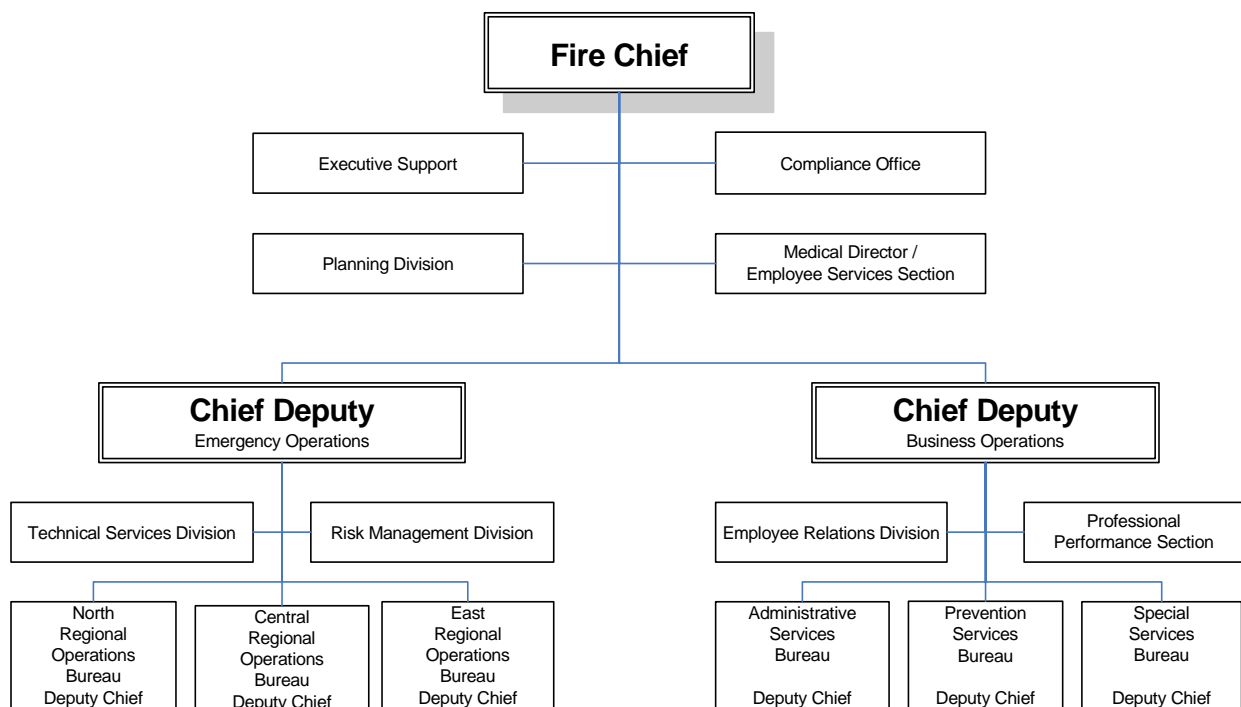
Fire Chief

Executive Support

Compliance Office

Planning Division

Medical Director / Employee Services Section

Chief Deputy
Emergency Operations

Chief Deputy
Business Operations

Technical Services Division

Risk Management Division

Employee Relations Division

Professional Performance Section

North Regional Operations Bureau Deputy Chief

Central Regional Operations Bureau Deputy Chief

East Regional Operations Bureau Deputy Chief

Administrative Services Bureau

Deputy Chief

Prevention Services Bureau

Deputy Chief

Special Services Bureau

Deputy Chief